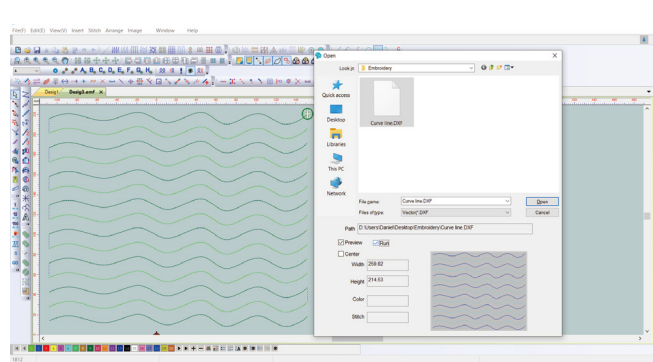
File(F) Edit(E) View(V) Insert Stitch Arrange Image Window Help

Desig1 Desig3.emf

Open

Look in: Embroidery

Quick access

Desktop

Libraries

This PC

Network

Curve line.DXF

File name: Curve line.DXF

Files of type: Vector(*.DXF

Open

Cancel

Path D:\Users\Daniel\Desktop\Embroidery\Curve line.DXF

Preview

Run

Center

Width 259.82

Height 214.93

Color

Stitch

1612